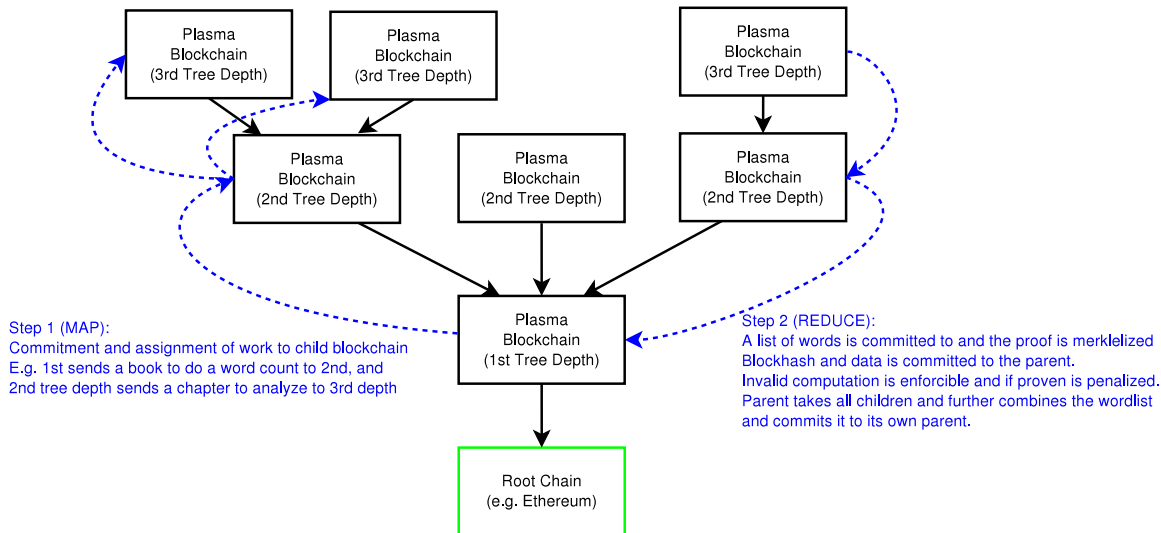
Plasma Blockchain (3rd Tree Depth)

Plasma Blockchain (3rd Tree Depth)

Plasma Blockchain (3rd Tree Depth)

Plasma Blockchain (2nd Tree Depth)

Plasma Blockchain (2nd Tree Depth)

Plasma Blockchain (2nd Tree Depth)

Step 1 (MAP):
Commitment and assignment of work to child blockchain
E.g. 1st sends a book to do a word count to 2nd, and 2nd tree depth sends a chapter to analyze to 3rd depth

Plasma Blockchain (1st Tree Depth)

Step 2 (REDUCE):
A list of words is committed to and the proof is merklelized
Blockhash and data is committed to the parent.
Invalid computation is enforcible and if proven is penalized.
Parent takes all children and further combines the wordlist and commits it to its own parent.

Root Chain (e.g. Ethereum)